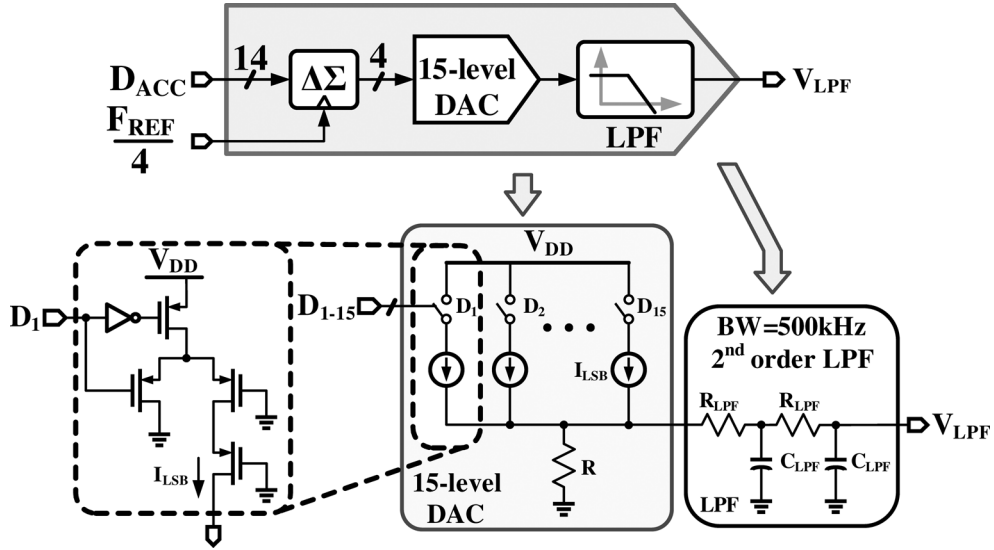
$D_{ACC}$
14
$\Delta\Sigma$
4
15-level DAC
LPF
$V_{LPF}$
$\frac{F_{REF}}{4}$

$V_{DD}$
$D_1$
$I_{LSB}$

$V_{DD}$
$D_{1\text{-}15}$
$D_1$
$D_2$
$D_{15}$
$I_{LSB}$
R
15-level DAC

BW=500kHz
$2^{nd}$ order LPF
$R_{LPF}$
$R_{LPF}$
$C_{LPF}$
$C_{LPF}$
LPF
$V_{LPF}$